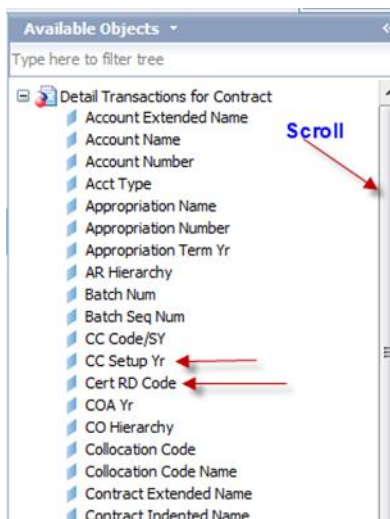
Available Objects

Type here to filter tree

Detail Transactions for Contract
Account Extended Name
Account Name
Account Number
Acct Type
Appropriation Name
Appropriation Number
Appropriation Term Yr
AR Hierarchy
Batch Num
Batch Seq Num
CC Code/SY
CC Setup Yr
Cert RD Code
COA Yr
CO Hierarchy
Collocation Code
Collocation Code Name
Contract Extended Name
Contract Indented Name

Scroll